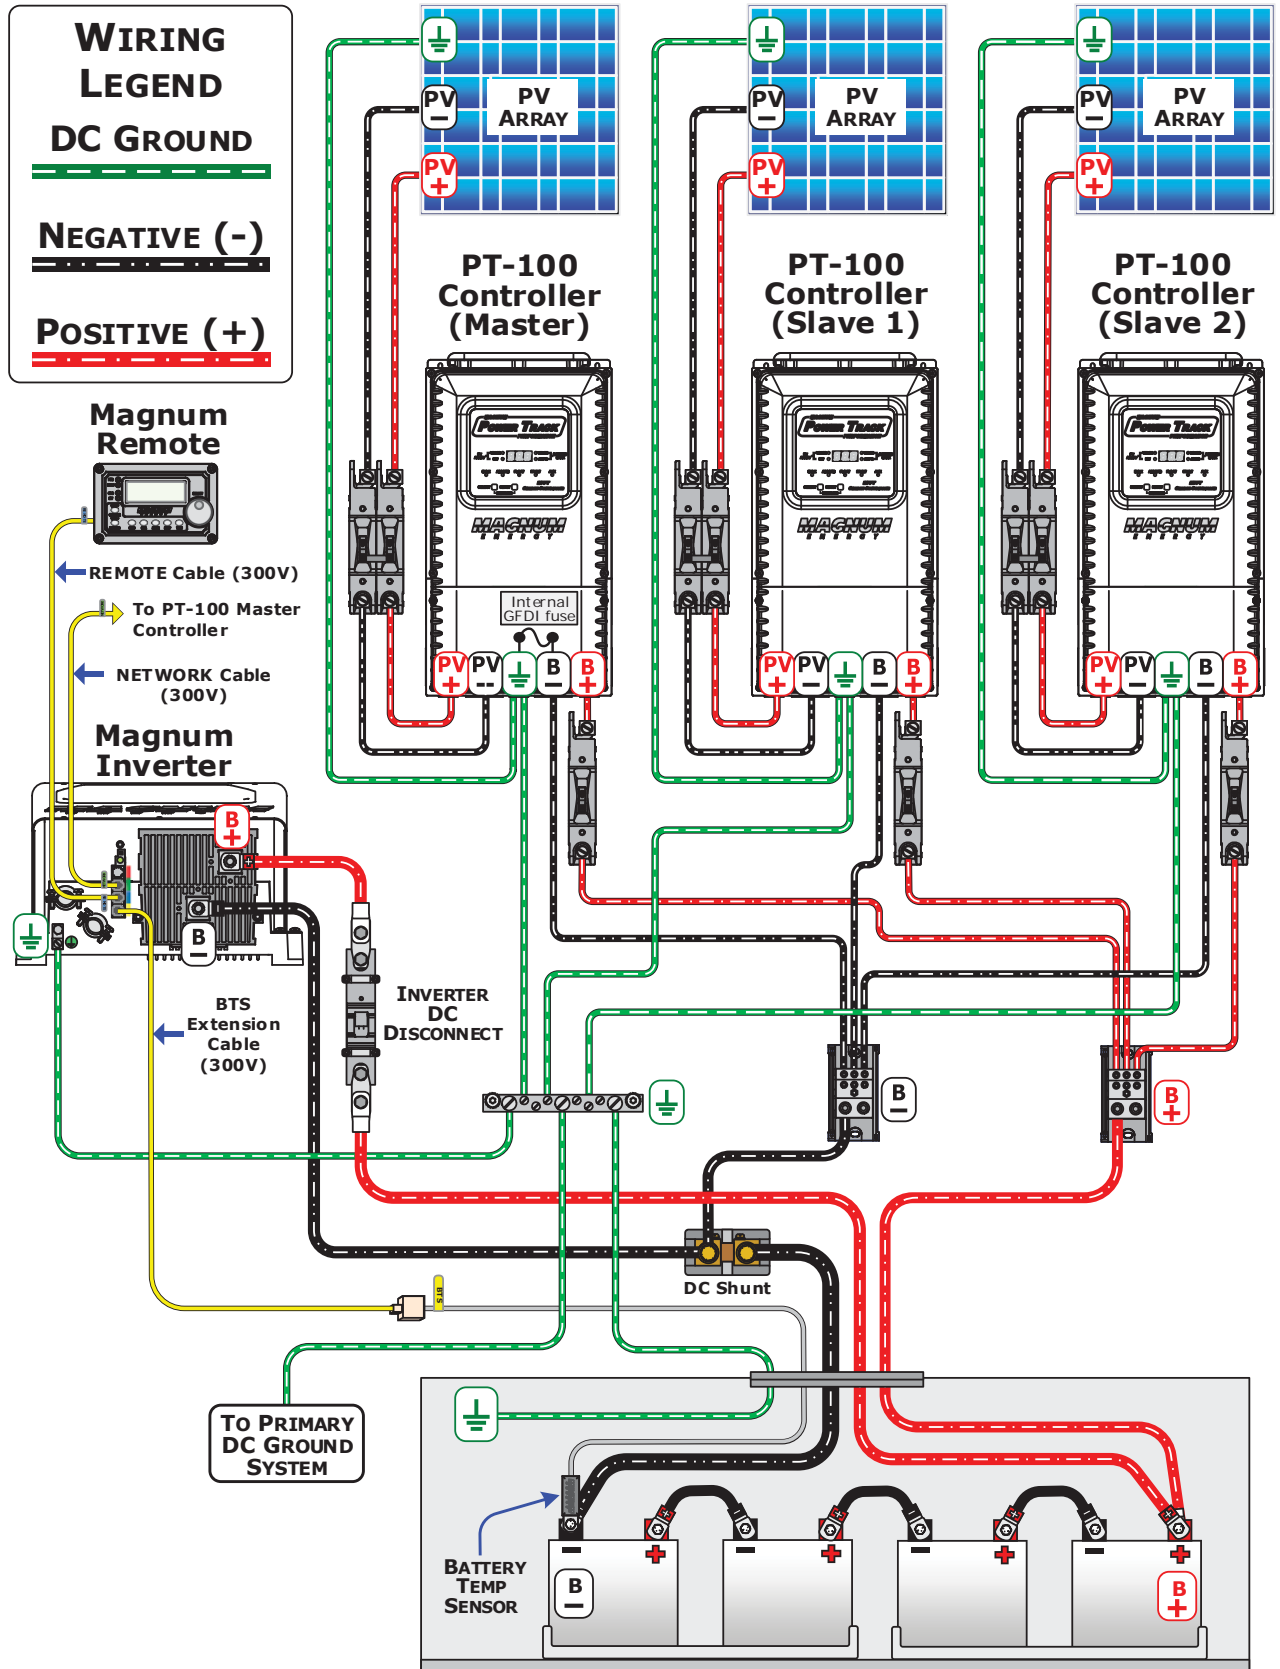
WIRING LEGEND

DC GROUND

NEGATIVE (-)

POSITIVE (+)

PV ARRAY

PV −

PV +

PV ARRAY

PV −

PV +

PV ARRAY

PV −

PV +

PT-100 Controller (Master)

PT-100 Controller (Slave 1)

PT-100 Controller (Slave 2)

Magnum Remote

REMOTE Cable (300V)

To PT-100 Master Controller

NETWORK Cable (300V)

Magnum Inverter

Internal GFDI fuse

PV + PV − B − B +

PV + PV − B − B +

PV + PV − B − B +

B +

B −

BTS Extension Cable (300V)

INVERTER DC DISCONNECT

B −

B +

DC Shunt

TO PRIMARY DC GROUND SYSTEM

BATTERY TEMP SENSOR

B −

B +